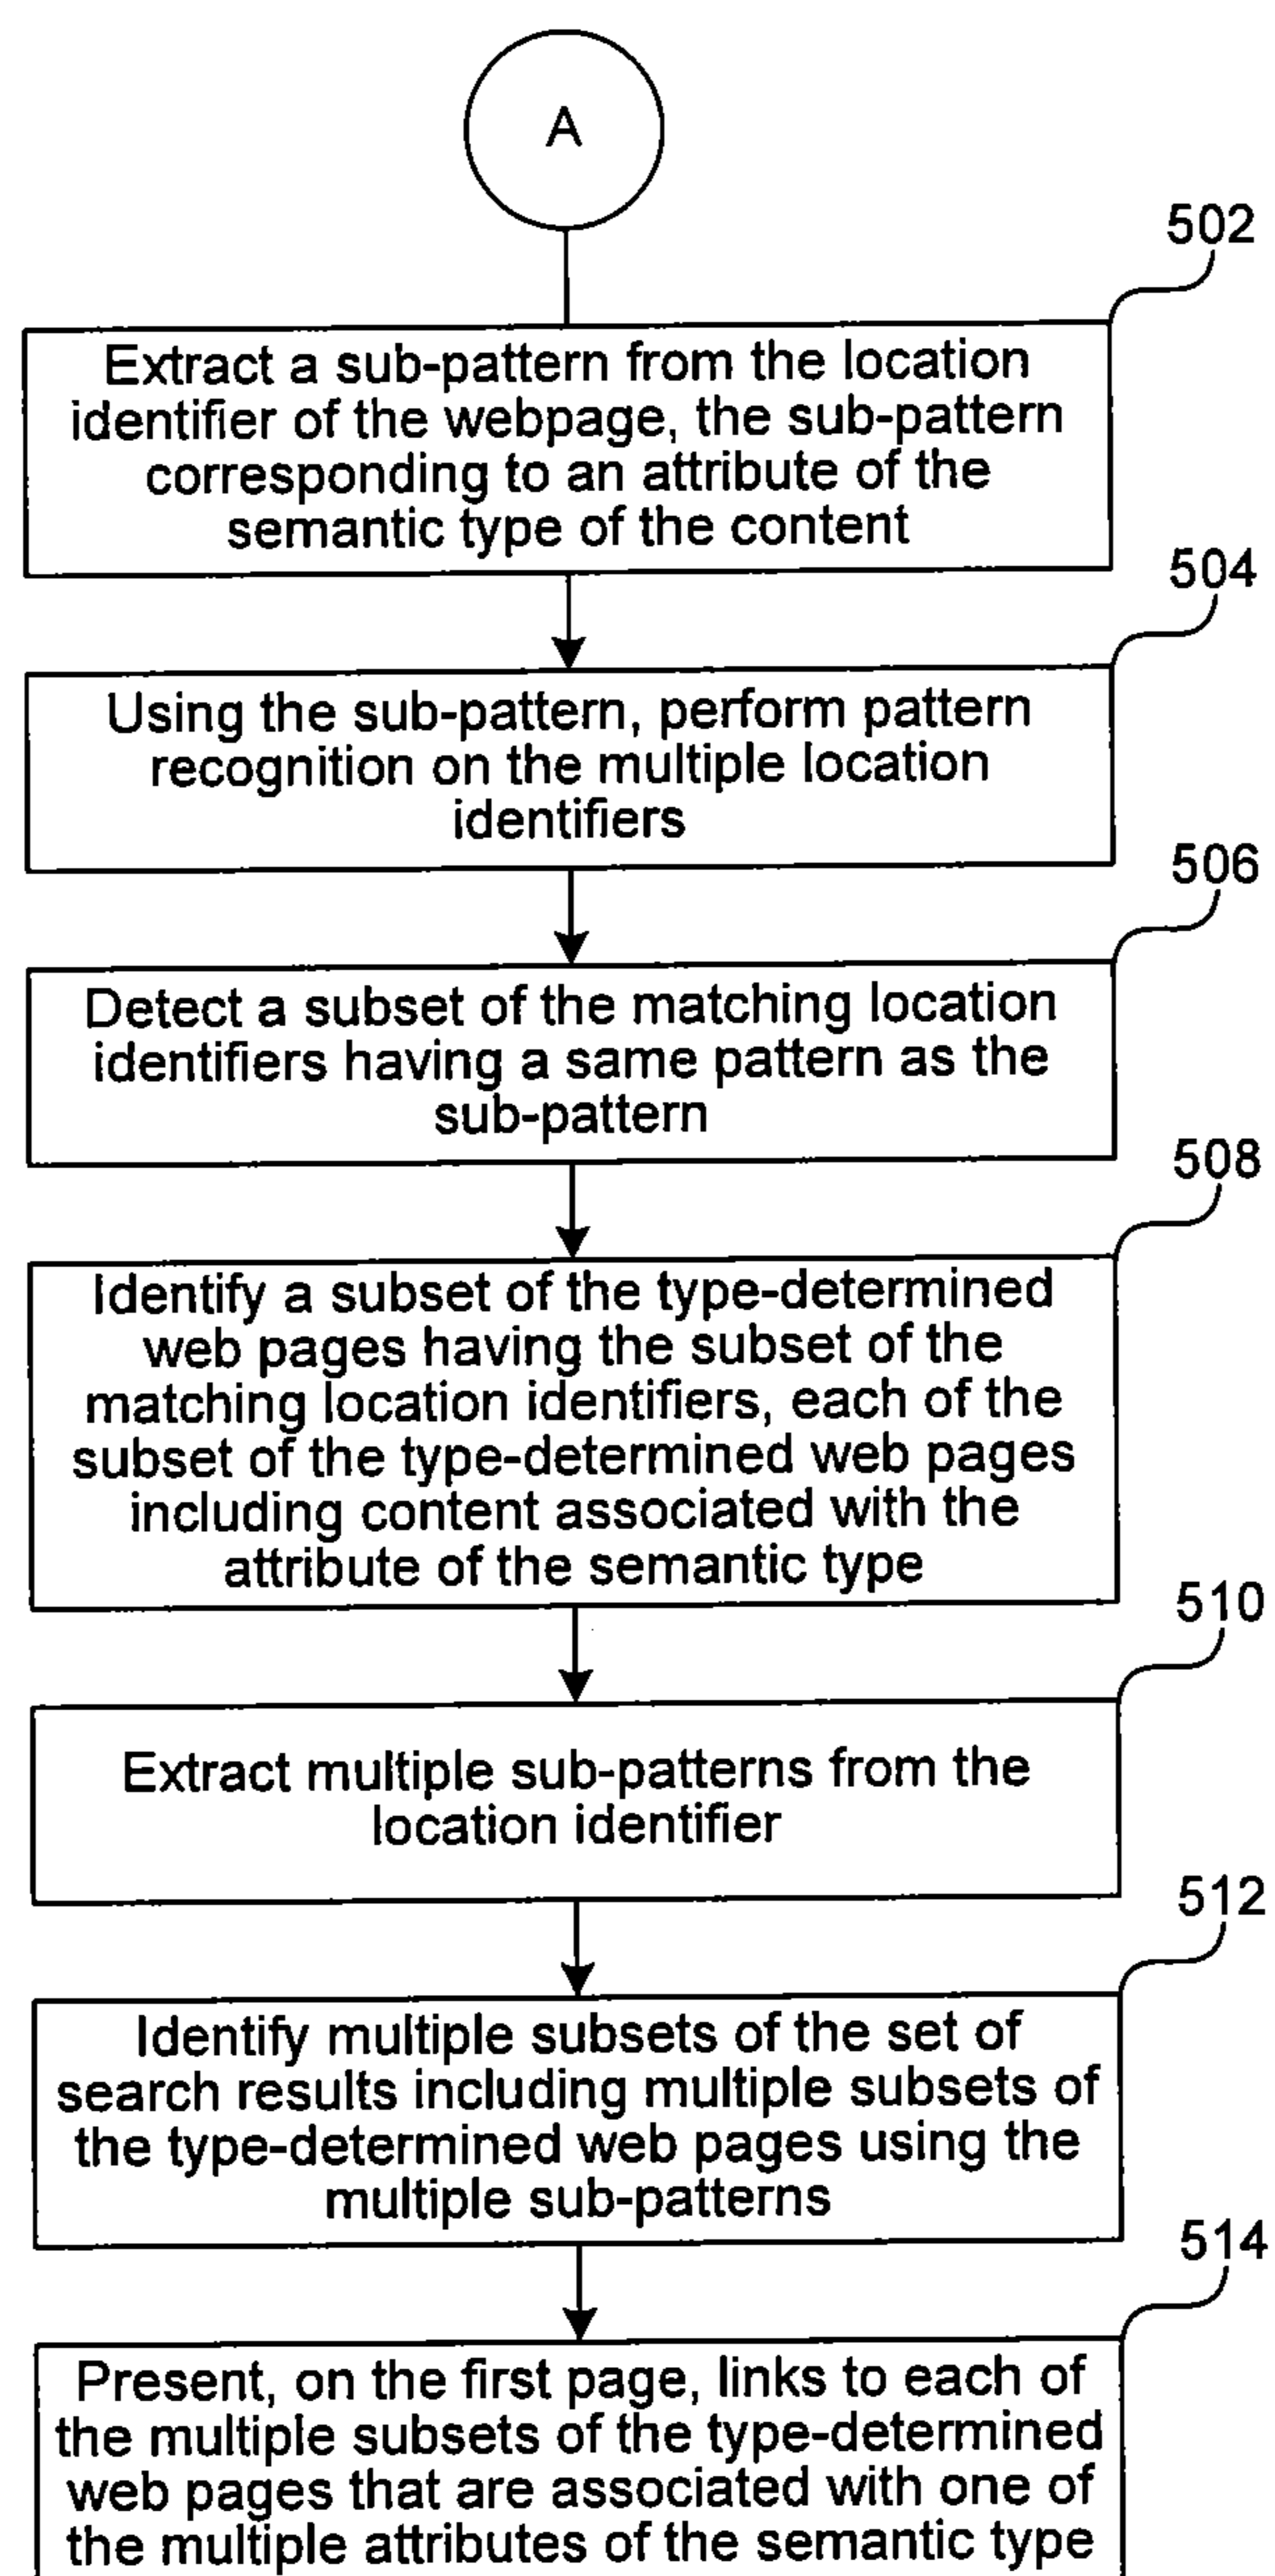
A

502

Extract a sub-pattern from the location identifier of the webpage, the sub-pattern corresponding to an attribute of the semantic type of the content

504

Using the sub-pattern, perform pattern recognition on the multiple location identifiers

506

Detect a subset of the matching location identifiers having a same pattern as the sub-pattern

508

Identify a subset of the type-determined web pages having the subset of the matching location identifiers, each of the subset of the type-determined web pages including content associated with the attribute of the semantic type

510

Extract multiple sub-patterns from the location identifier

512

Identify multiple subsets of the set of search results including multiple subsets of the type-determined web pages using the multiple sub-patterns

514

Present, on the first page, links to each of the multiple subsets of the type-determined web pages that are associated with one of the multiple attributes of the semantic type